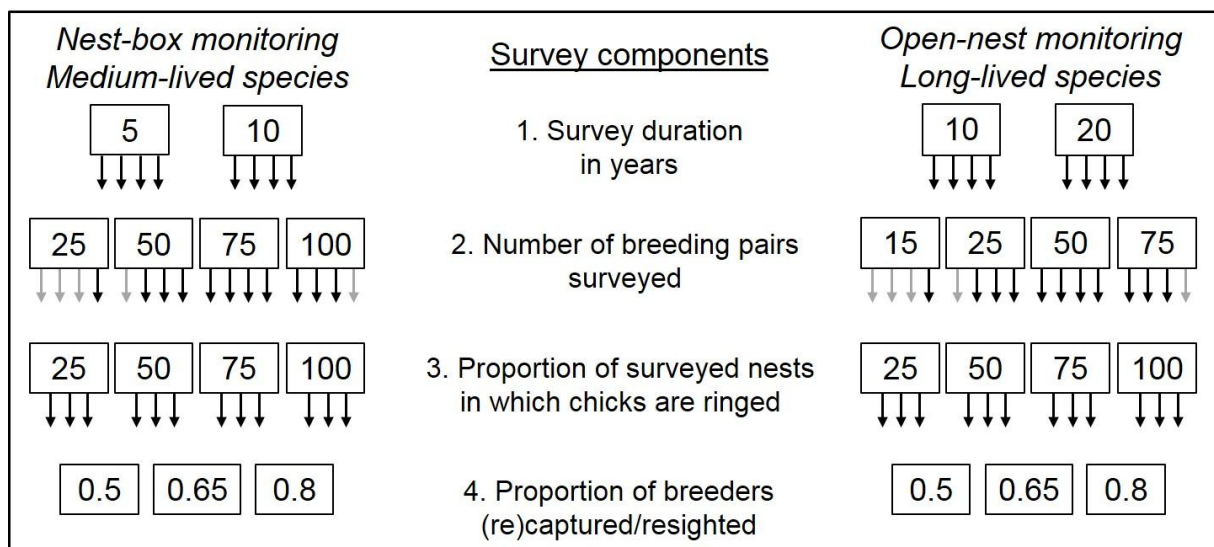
Nest-box monitoring
Medium-lived species

5

10

25

50

75

100

25

50

75

100

0.5

0.65

0.8

Survey components

1. Survey duration in years

2. Number of breeding pairs surveyed

3. Proportion of surveyed nests in which chicks are ringed

4. Proportion of breeders (re)captured/resighted

Open-nest monitoring
Long-lived species

10

20

15

25

50

75

25

50

75

100

0.5

0.65

0.8